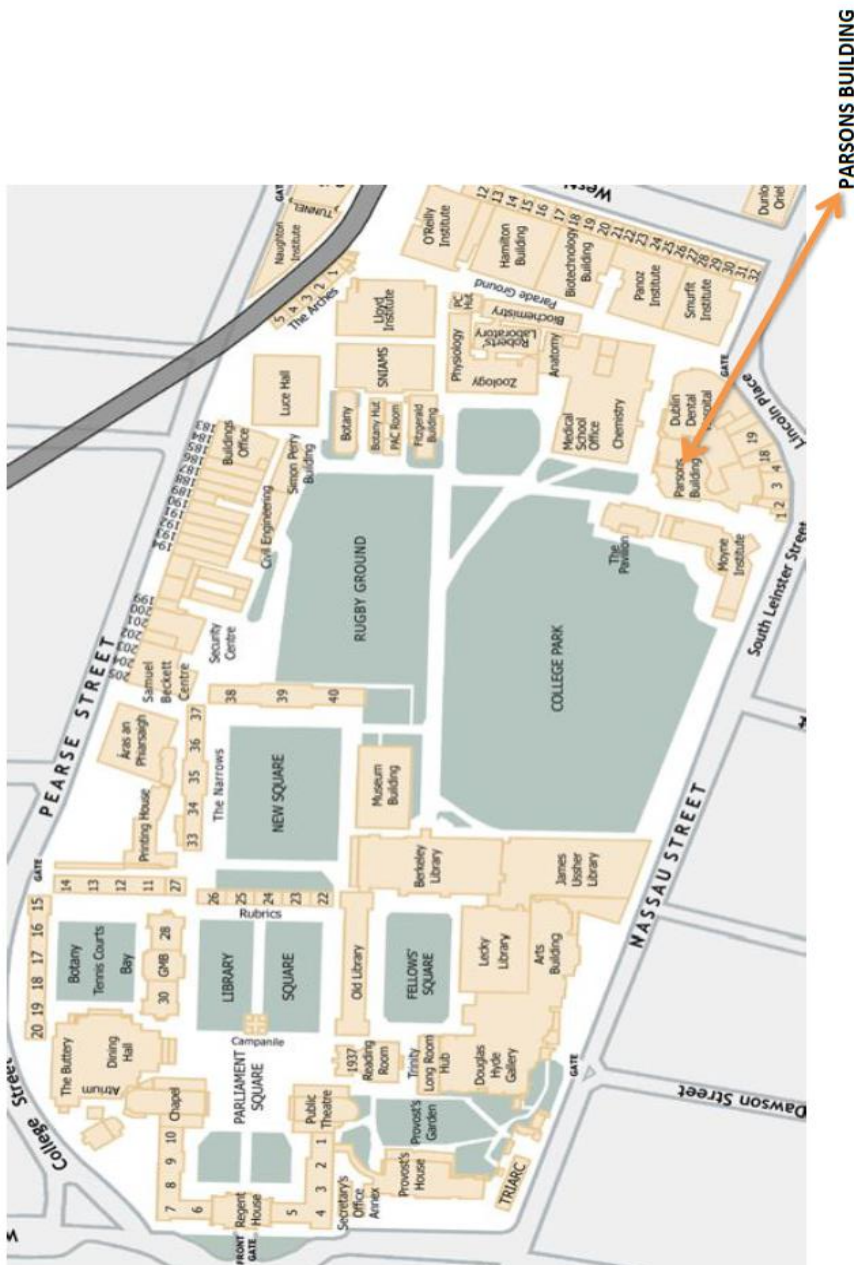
PARSONS BUILDING

PEARSE STREET
NASSAU STREET
College Street
Dawson Street
South Leinster Street
Lincoln Place
Westland Row

GATE
Naughton Institute
TUNNEL
The Arches
5 4 3 2 1
O'Reilly Institute
Hamilton Building
Biotechnology Building
Panoz Institute
Smurfit Institute
12 13 14 15 16 17 18 19 20 21 22 23 24 25 26 27 28 29 30 31 32
Parade Ground
Lloyd Institute
PC Hut
Biochemistry
Roberts Laboratory
Physiology
Zoology
Anatomy
SNIAMS
Luce Hall
Medical School Office
Chemistry
Dublin Dental Hospital
19
18
4 3 2 1
Botany
Botany Hut
PAC Room
Fitzgerald Building
Buildings Office
Simon Perry Building
Civil Engineering
Parsons Building
The Pavilion
Moyne Institute
RUGBY GROUND
COLLEGE PARK
Security Centre
Samuel Beckett Centre
199 200 201 202 203 204
38 39 40
37 36 35 34 33
Áras an Phiarsaigh
The Narrows
NEW SQUARE
Museum Building
Printing House
GATE
14 13 12 11 27
26 25 24 23 22
Berkeley Library
James Ussher Library
15 16 17 18 19 20
Botany Tennis Courts Bay
GMB 28
30
Rubrics
LIBRARY SQUARE
Old Library
FELLOWS' SQUARE
Lecky Library
Arts Building
The Buttery
Dining Hall
Atrium
Campanile
PARLIAMENT SQUARE
1937 Reading Room
Trinity Long Room Hub
Douglas Hyde Gallery
GATE
Chapel
10 9 8 7 6
Public Theatre
Provost's Garden
Regent House
5
4 3 2 1
Secretary's Office Annex
Provost's House
TRIARC
FRONT GATE
Dunlop Oriel